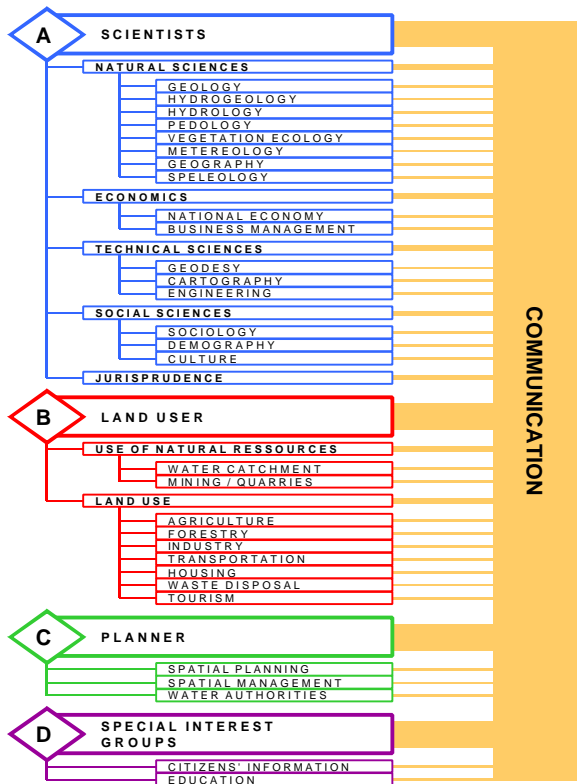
A
SCIENTISTS
NATURAL SCIENCES
GEOLOGY
HYDROGEOLOGY
HYDROLOGY
PEDOLOGY
VEGETATION ECOLOGY
METEREOLOGY
GEOGRAPHY
SPELEOLOGY
ECONOMICS
NATIONAL ECONOMY
BUSINESS MANAGEMENT
TECHNICAL SCIENCES
GEODESY
CARTOGRAPHY
ENGINEERING
SOCIAL SCIENCES
SOCIOLOGY
DEMOGRAPHY
CULTURE
JURISPRUDENCE
B
LAND USER
USE OF NATURAL RESSOURCES
WATER CATCHMENT
MINING / QUARRIES
LAND USE
AGRICULTURE
FORESTRY
INDUSTRY
TRANSPORTATION
HOUSING
WASTE DISPOSAL
TOURISM
C
PLANNER
SPATIAL PLANNING
SPATIAL MANAGEMENT
WATER AUTHORITIES
D
SPECIAL INTEREST GROUPS
CITIZENS' INFORMATION
EDUCATION
COMMUNICATION